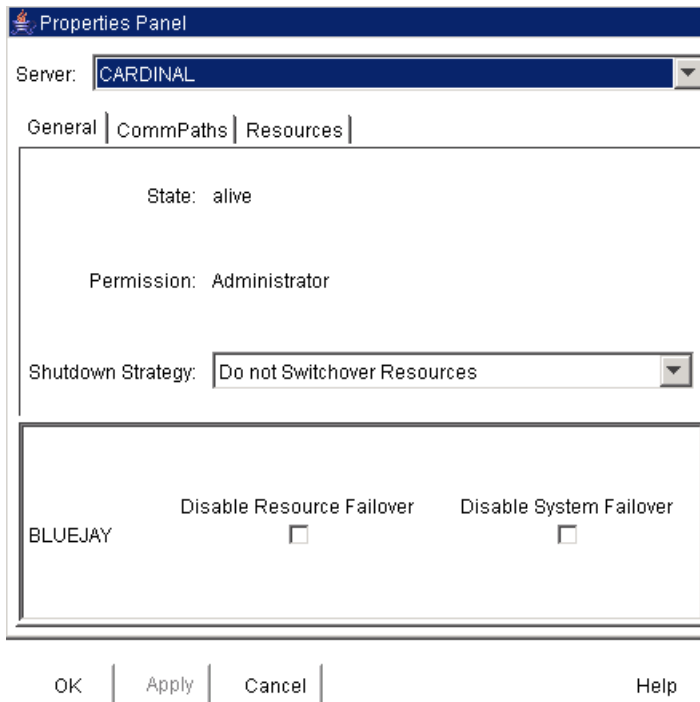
Properties Panel

Server: CARDINAL

General | CommPaths | Resources

State: alive

Permission: Administrator

Shutdown Strategy: Do not Switchover Resources

Disable Resource Failover

Disable System Failover

BLUEJAY

OK | Apply | Cancel | Help